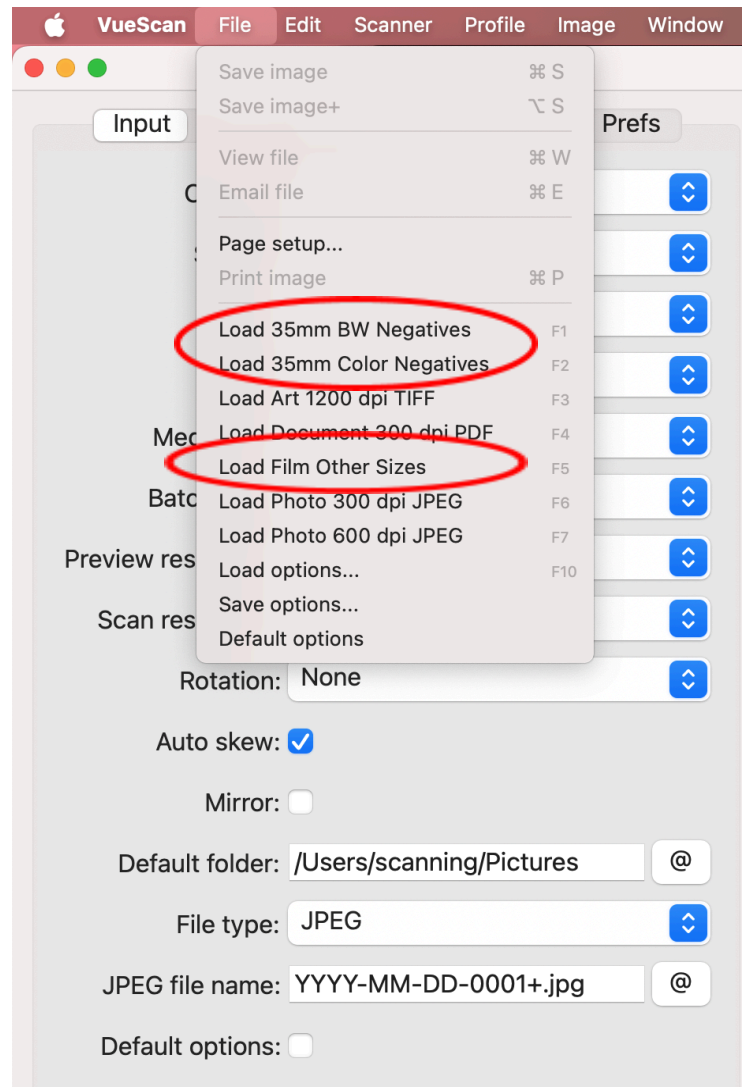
VueScan File Edit Scanner Profile Image Window

Input

Prefs

Save image ⌘S
Save image+ ⌥S
View file ⌘W
Email file ⌘E
Page setup...
Print image ⌘P
Load 35mm BW Negatives F1
Load 35mm Color Negatives F2
Load Art 1200 dpi TIFF F3
Load Document 300 dpi PDF F4
Load Film Other Sizes F5
Load Photo 300 dpi JPEG F6
Load Photo 600 dpi JPEG F7
Load options... F10
Save options...
Default options

C

S

Mec

Batc

Preview res

Scan res

Rotation: None

Auto skew:

Mirror:

Default folder: /Users/scanning/Pictures @

File type: JPEG

JPEG file name: YYYY-MM-DD-0001+.jpg @

Default options: